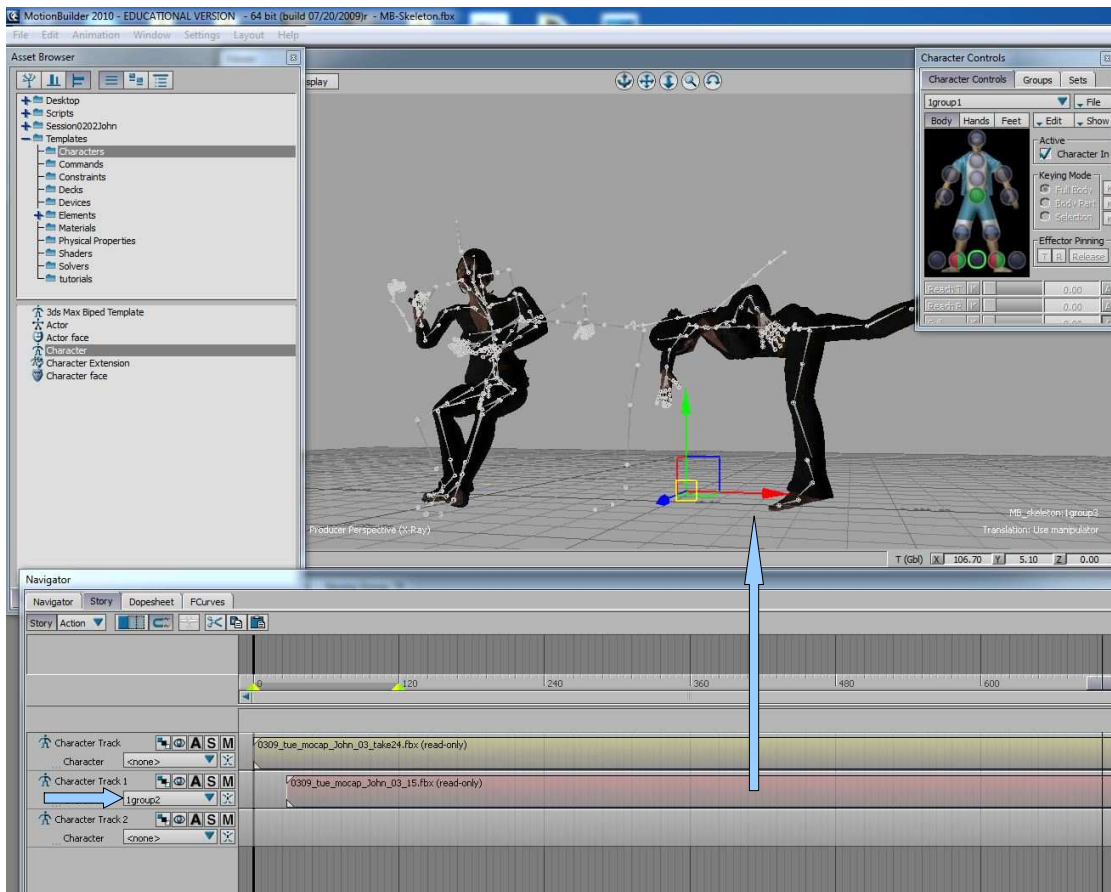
MotionBuilder 2010 - EDUCATIONAL VERSION - 64 bit (build 07/20/2009)r - MB-Skeleton.fbx
File Edit Animation Window Settings Layout Help
Asset Browser
Desktop
Scripts
Session0202John
Templates
Characters
Commands
Constraints
Decks
Devices
Elements
Materials
Physical Properties
Shaders
Solvers
tutorials
3ds Max Biped Template
Actor
Actor face
Character
Character Extension
Character face
splay
Producer Perspective (X-Ray)
MB_skeleton:1group3
Translation: Use manipulator
T (Gbl) X 106.70 Y 5.10 Z 0.00
Character Controls
Character Controls Groups Sets
1group1
File
Body Hands Feet
Edit
Show
Active
Character In
Keying Mode
Full Body
Body Part
Selection
Effector Pinning
T R Release
Reach T
0.00
Reach R
0.00
Navigator
Navigator Story Dopesheet FCurves
Story Action
0 120 240 360 480 600
Character Track
Character <none>
0309_tue_mocap_John_03_take24.fbx (read-only)
Character Track 1
1group2
0309_tue_mocap_John_03_15.fbx (read-only)
Character Track 2
Character <none>
A S M
A S M
A S M